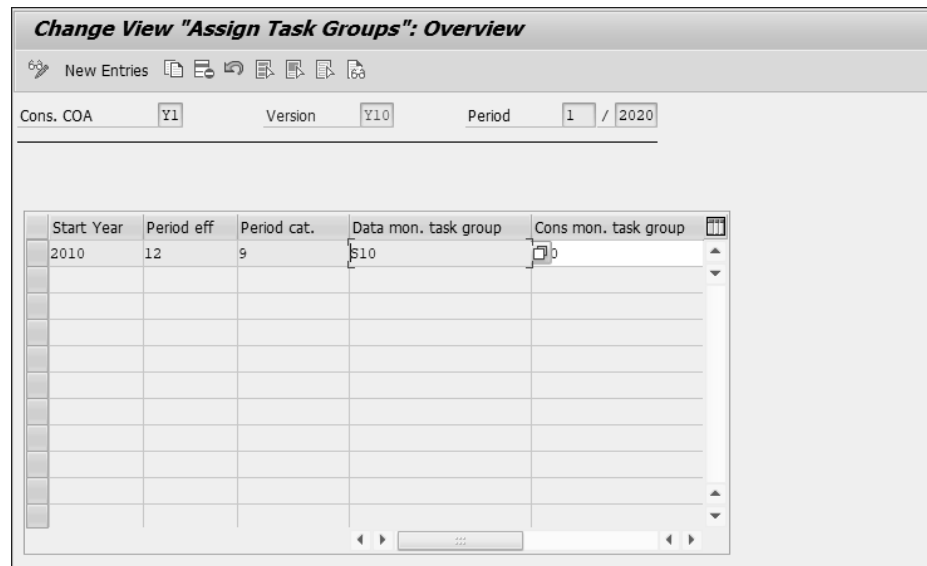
Change View "Assign Task Groups": Overview

New Entries

Cons. COA Y1 Version Y10 Period 1 / 2020

| Start Year | Period eff | Period cat. | Data mon. task group | Cons mon. task group |
|---|---|---|---|---|
| 2010 | 12 | 9 | S10 | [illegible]0 |
| | | | | |
| | | | | |
| | | | | |
| | | | | |
| | | | | |
| | | | | |
| | | | | |
| | | | | |
| | | | | |